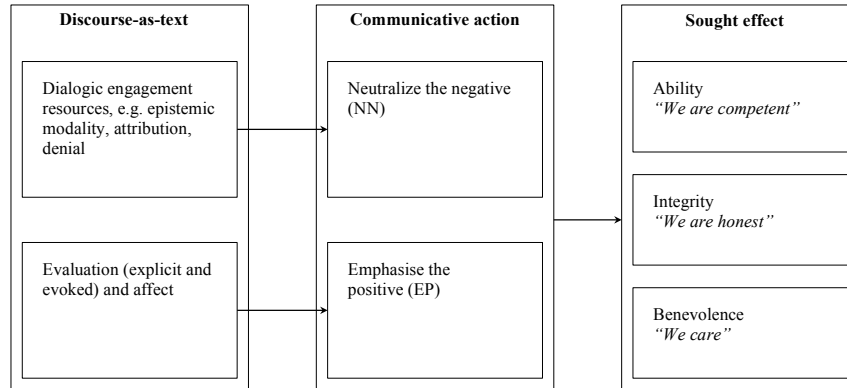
Discourse-as-text

Dialogic engagement resources, e.g. epistemic modality, attribution, denial

Evaluation (explicit and evoked) and affect

Communicative action

Neutralize the negative (NN)

Emphasise the positive (EP)

Sought effect

Ability
*"We are competent"*

Integrity
*"We are honest"*

Benevolence
*"We care"*